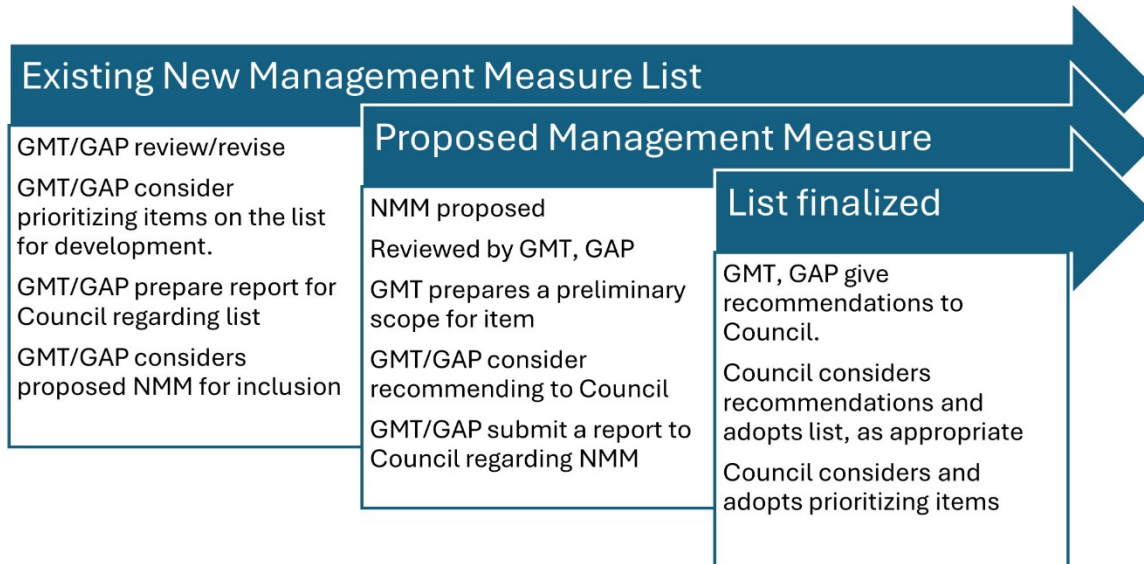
Existing New Management Measure List

GMT/GAP review/revise

GMT/GAP consider prioritizing items on the list for development.

GMT/GAP prepare report for Council regarding list

GMT/GAP considers proposed NMM for inclusion

Proposed Management Measure

NMM proposed

Reviewed by GMT, GAP

GMT prepares a preliminary scope for item

GMT/GAP consider recommending to Council

GMT/GAP submit a report to Council regarding NMM

List finalized

GMT, GAP give recommendations to Council.

Council considers recommendations and adopts list, as appropriate

Council considers and adopts prioritizing items